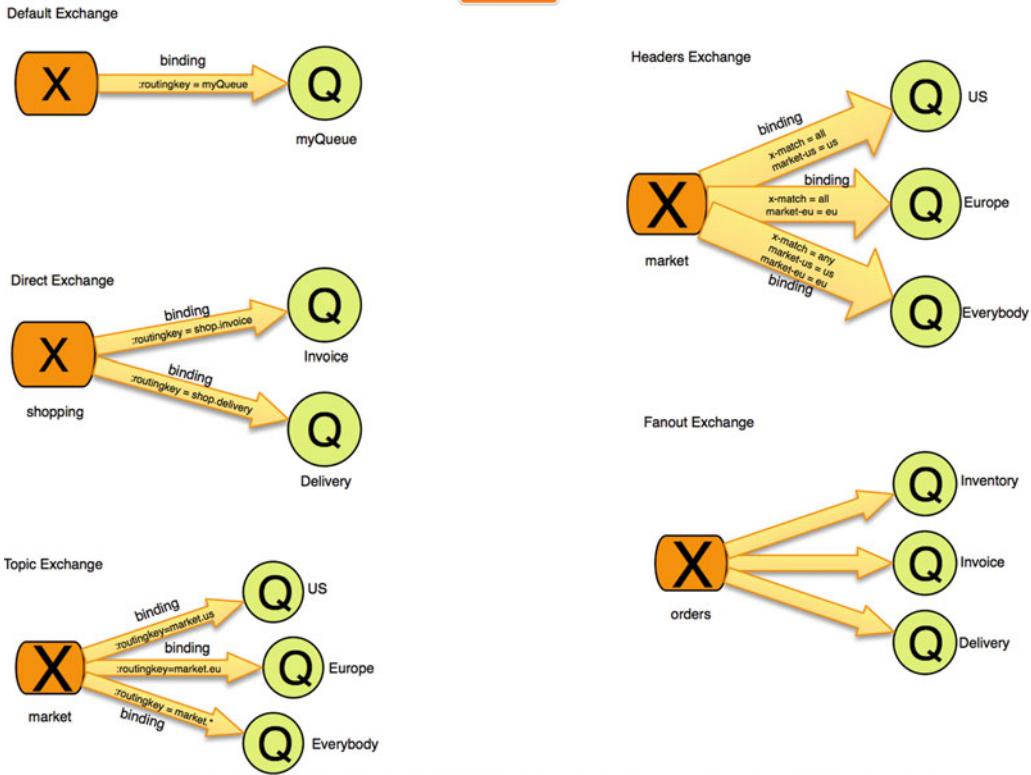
Default Exchange

X

binding

:routingkey = myQueue

Q

myQueue

Headers Exchange

binding

x-match = all
market-us = us

Q

US

binding

x-match = all
market-eu = eu

X

Q

Europe

market

x-match = any
market-us = us
market-eu = eu
binding

Q

Everybody

Direct Exchange

binding

:routingkey = shop.invoice

Q

X

Invoice

binding

:routingkey = shop.delivery

shopping

Q

Delivery

Fanout Exchange

Q

Inventory

X

Q

Invoice

orders

Q

Delivery

Topic Exchange

Q

US

binding

:routingkey=market.us

binding

:routingkey=market.eu

Q

Europe

X

:routingkey = market.*

market

binding

Q

Everybody